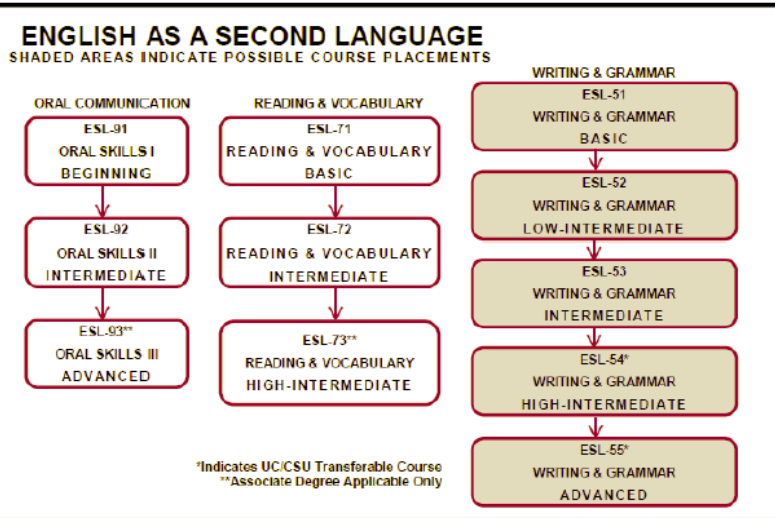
ENGLISH AS A SECOND LANGUAGE
SHADED AREAS INDICATE POSSIBLE COURSE PLACEMENTS

ORAL COMMUNICATION

ESL-91
ORAL SKILLS I
BEGINNING

ESL-92
ORAL SKILLS II
INTERMEDIATE

ESL-93**
ORAL SKILLS III
ADVANCED

READING & VOCABULARY

ESL-71
READING & VOCABULARY
BASIC

ESL-72
READING & VOCABULARY
INTERMEDIATE

ESL-73**
READING & VOCABULARY
HIGH-INTERMEDIATE

WRITING & GRAMMAR

ESL-51
WRITING & GRAMMAR
BASIC

ESL-52
WRITING & GRAMMAR
LOW-INTERMEDIATE

ESL-53
WRITING & GRAMMAR
INTERMEDIATE

ESL-54*
WRITING & GRAMMAR
HIGH-INTERMEDIATE

ESL-55*
WRITING & GRAMMAR
ADVANCED

*Indicates UC/CSU Transferable Course
**Associate Degree Applicable Only